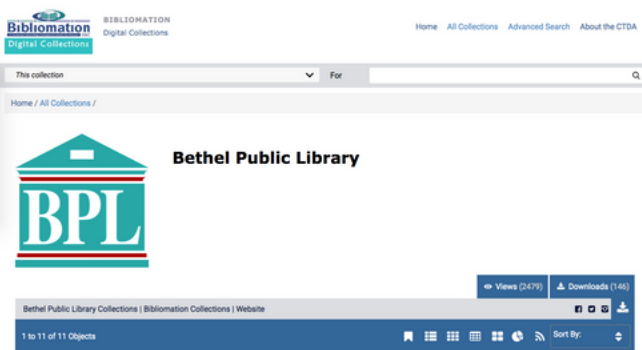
Bibliomation Digital Collections

BIBLIOMATION
Digital Collections

Home All Collections Advanced Search About the CTDA

This collection

For

Home / All Collections /

BPL

Bethel Public Library

Views (2479)

Downloads (146)

Bethel Public Library Collections | Bibliomation Collections | Website

1 to 11 of 11 Objects

Sort By: